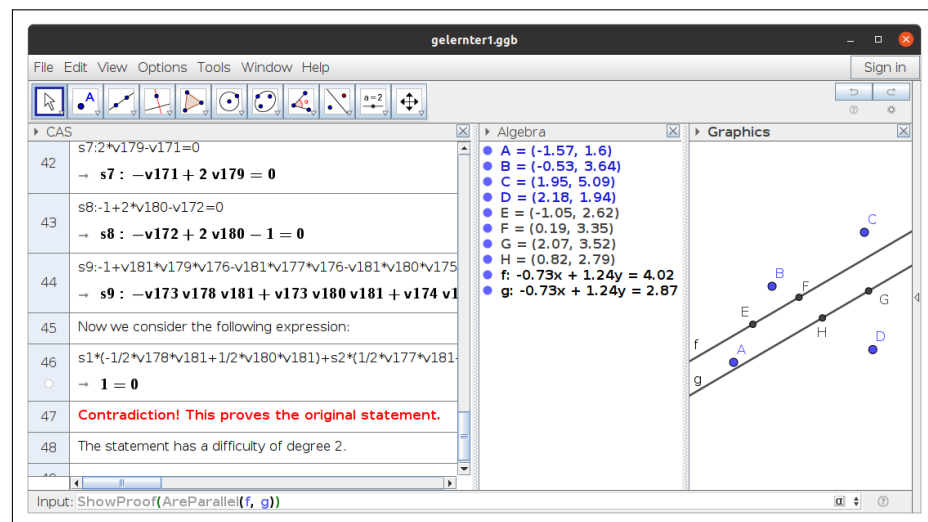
gelernter1.ggb

File Edit View Options Tools Window Help

Sign in

a=2

CAS

42
s7:2*v179-v171=0
→ **s7 :** $-v171 + 2\ v179 = 0$

43
s8:-1+2*v180-v172=0
→ **s8 :** $-v172 + 2\ v180 - 1 = 0$

44
s9:-1+v181*v179*v176-v181*v177*v176-v181*v180*v175
→ **s9 :** $-v173\ v178\ v181 + v173\ v180\ v181 + v174\ v1$

45
Now we consider the following expression:

46
s1*(-1/2*v178*v181+1/2*v180*v181)+s2*(1/2*v177*v181-
→ $1 = 0$

47
Contradiction! This proves the original statement.

48
The statement has a difficulty of degree 2.

Algebra

A = (-1.57, 1.6)
B = (-0.53, 3.64)
C = (1.95, 5.09)
D = (2.18, 1.94)
E = (-1.05, 2.62)
F = (0.19, 3.35)
G = (2.07, 3.52)
H = (0.82, 2.79)
f: -0.73x + 1.24y = 4.02
g: -0.73x + 1.24y = 2.87

Graphics

C
B
F
E
G
H
D
f
A
g

Input: ShowProof(AreParallel(f, g))

α